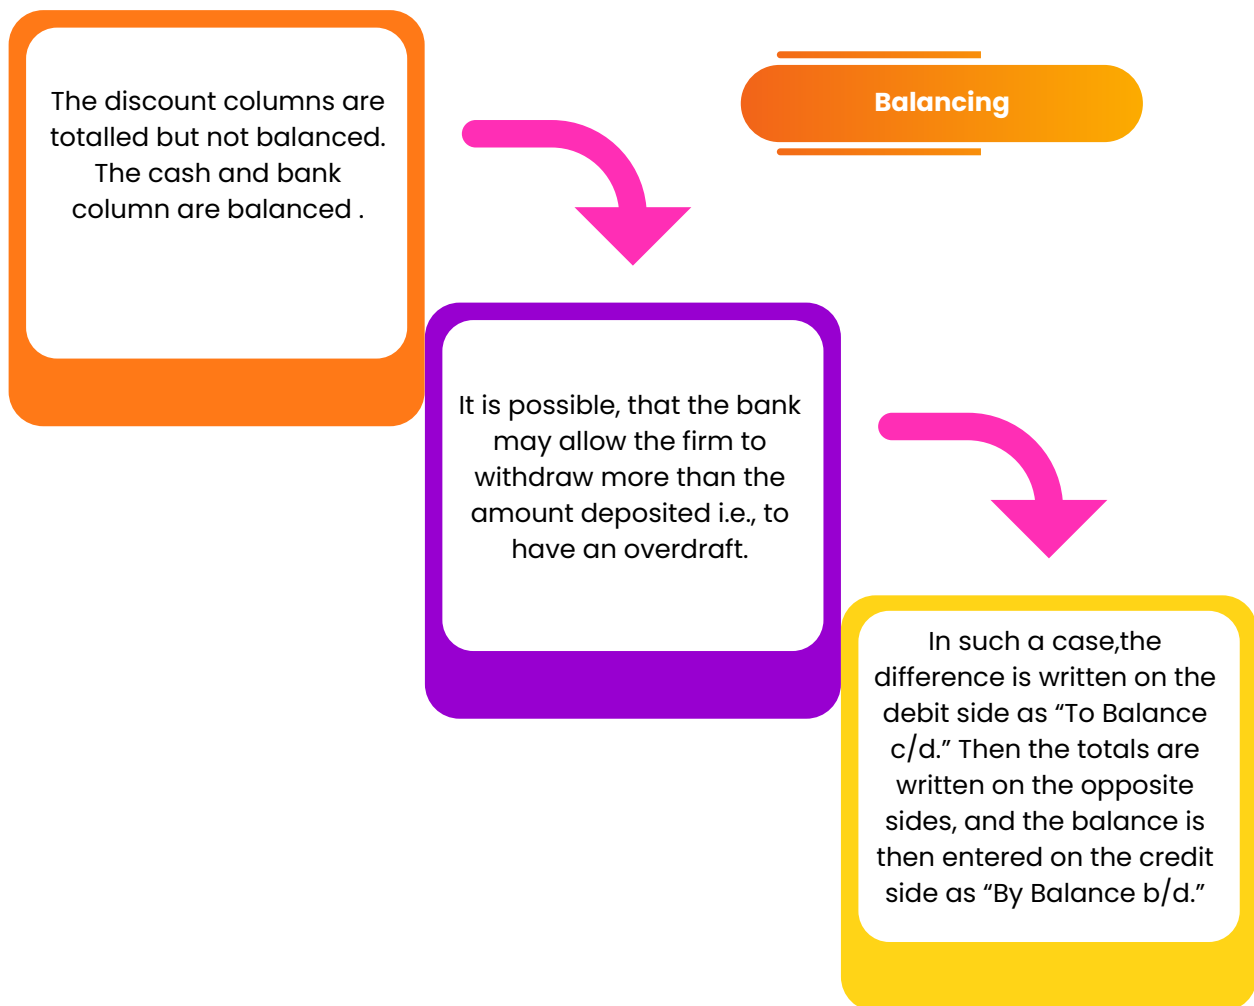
Balancing

The discount columns are totalled but not balanced. The cash and bank column are balanced .

It is possible, that the bank may allow the firm to withdraw more than the amount deposited i.e., to have an overdraft.

In such a case,the difference is written on the debit side as “To Balance c/d.” Then the totals are written on the opposite sides, and the balance is then entered on the credit side as “By Balance b/d.”